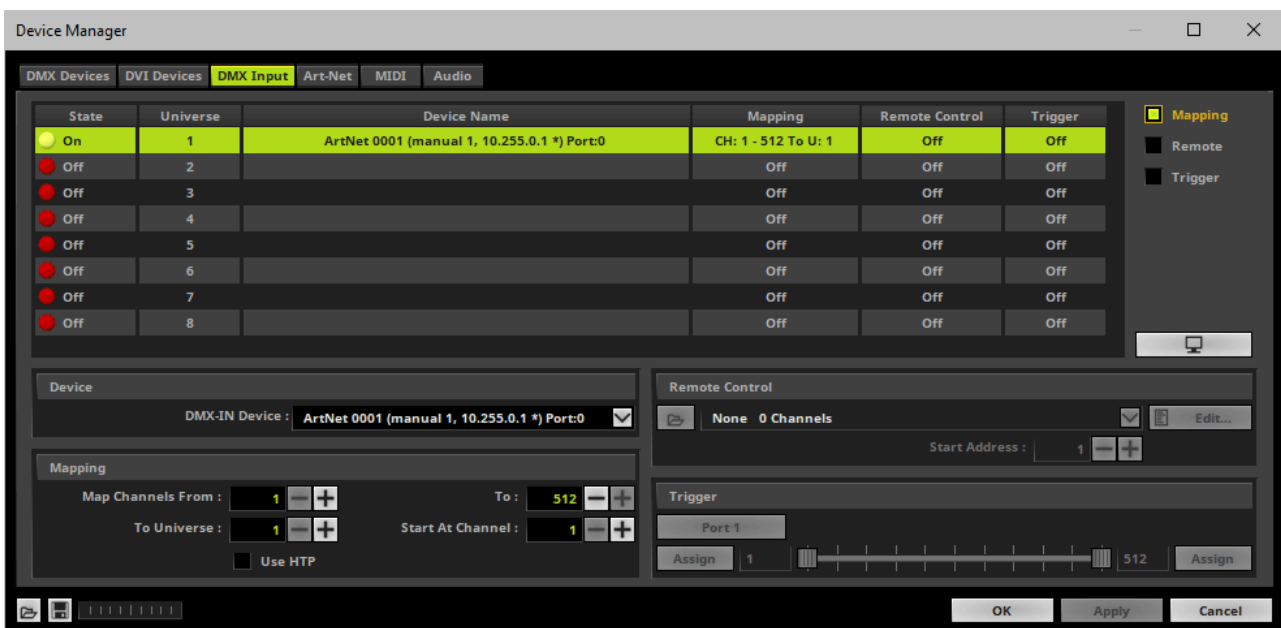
Device Manager

DMX Devices | DVI Devices | DMX Input | Art-Net | MIDI | Audio

| State | Universe | Device Name | Mapping | Remote Control | Trigger |
|---|---|---|---|---|---|
| On | 1 | ArtNet 0001 (manual 1, 10.255.0.1 *) Port:0 | CH: 1 - 512 To U: 1 | Off | Off |
| Off | 2 | | Off | Off | Off |
| Off | 3 | | Off | Off | Off |
| Off | 4 | | Off | Off | Off |
| Off | 5 | | Off | Off | Off |
| Off | 6 | | Off | Off | Off |
| Off | 7 | | Off | Off | Off |
| Off | 8 | | Off | Off | Off |

Mapping
Remote
Trigger

Device
DMX-IN Device : ArtNet 0001 (manual 1, 10.255.0.1 *) Port:0

Mapping
Map Channels From : 1
To : 512
To Universe : 1
Start At Channel : 1
Use HTP

Remote Control
None 0 Channels
Edit...
Start Address : 1

Trigger
Port 1
Assign 1 512 Assign

OK Apply Cancel